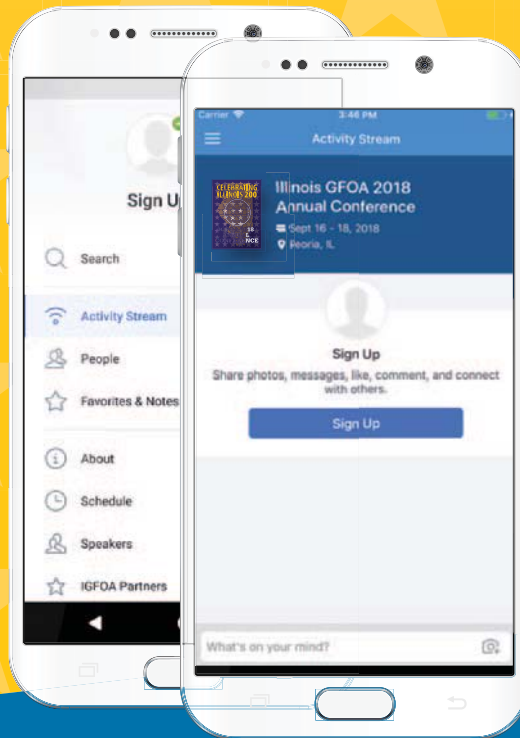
Sign Up

Search

Activity Stream

People

Favorites & Notes

About

Schedule

Speakers

IGFOA Partners

Carrier 3:46 PM

Activity Stream

CELEBRATING ILLINOIS 200

Illinois GFOA 2018 Annual Conference

Sept 16 - 18, 2018

Peoria, IL

Sign Up

Share photos, messages, like, comment, and connect with others.

Sign Up

What's on your mind?